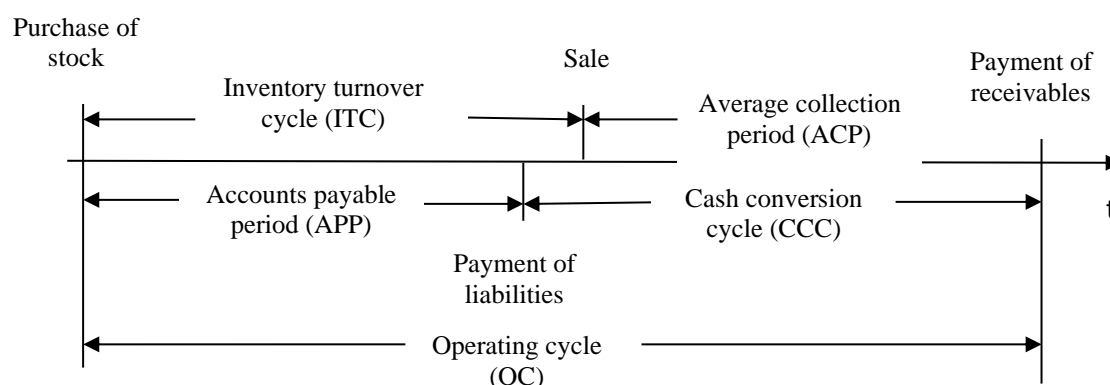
Purchase of stock

Sale

Payment of receivables

Inventory turnover cycle (ITC)

Average collection period (ACP)

Accounts payable period (APP)

Cash conversion cycle (CCC)

t

Payment of liabilities

Operating cycle (OC)